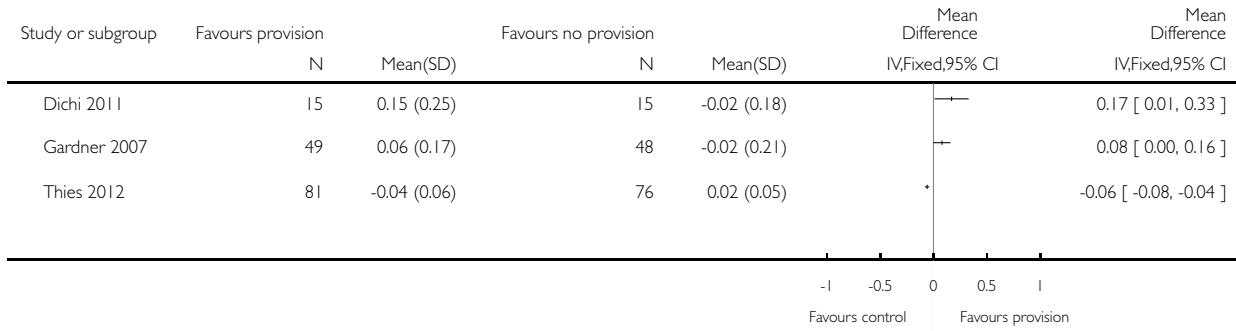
| Study or subgroup | Favours provision N | Mean(SD) | Favours no provision N | Mean(SD) | Mean Difference IV,Fixed,95% CI | Mean Difference IV,Fixed,95% CI |
|---|---|---|---|---|---|---|
| Dichi 2011 | 15 | 0.15 (0.25) | 15 | -0.02 (0.18) | | 0.17 [ 0.01, 0.33 ] |
| Gardner 2007 | 49 | 0.06 (0.17) | 48 | -0.02 (0.21) | | 0.08 [ 0.00, 0.16 ] |
| Thies 2012 | 81 | -0.04 (0.06) | 76 | 0.02 (0.05) | | -0.06 [ -0.08, -0.04 ] |

-1 -0.5 0 0.5 1

Favours control Favours provision